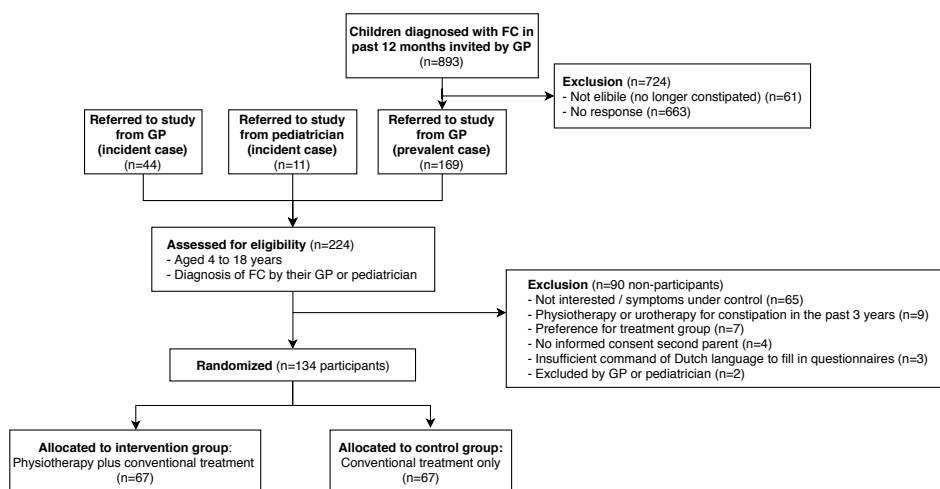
Children diagnosed with FC in past 12 months invited by GP
(n=893)

Exclusion (n=724)
- Not elibile (no longer constipated) (n=61)
- No response (n=663)

Referred to study from GP (incident case)
(n=44)

Referred to study from pediatrician (incident case)
(n=11)

Referred to study from GP (prevalent case)
(n=169)

Assessed for eligibility (n=224)
- Aged 4 to 18 years
- Diagnosis of FC by their GP or pediatrician

Exclusion (n=90 non-participants)
- Not interested / symptoms under control (n=65)
- Physiotherapy or urotherapy for constipation in the past 3 years (n=9)
- Preference for treatment group (n=7)
- No informed consent second parent (n=4)
- Insufficient command of Dutch language to fill in questionnaires (n=3)
- Excluded by GP or pediatrician (n=2)

Randomized (n=134 participants)

Allocated to intervention group:
Physiotherapy plus conventional treatment
(n=67)

Allocated to control group:
Conventional treatment only
(n=67)